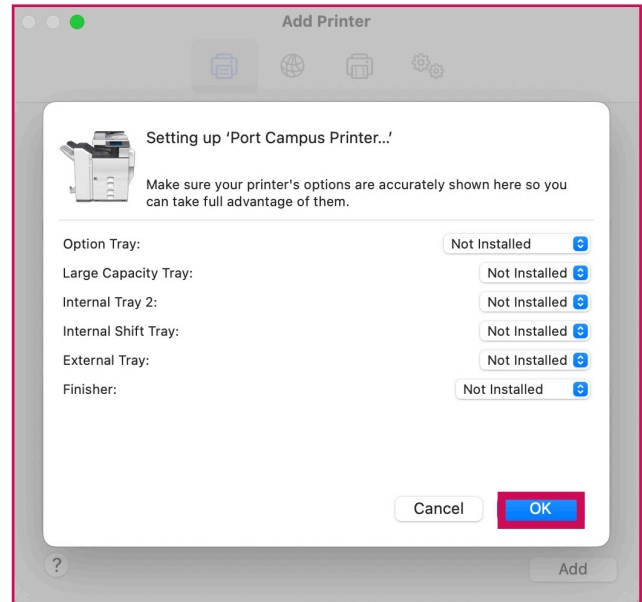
Add Printer

Setting up 'Port Campus Printer...'

Make sure your printer's options are accurately shown here so you can take full advantage of them.

Option Tray: Not Installed
Large Capacity Tray: Not Installed
Internal Tray 2: Not Installed
Internal Shift Tray: Not Installed
External Tray: Not Installed
Finisher: Not Installed

Cancel
OK

?
Add